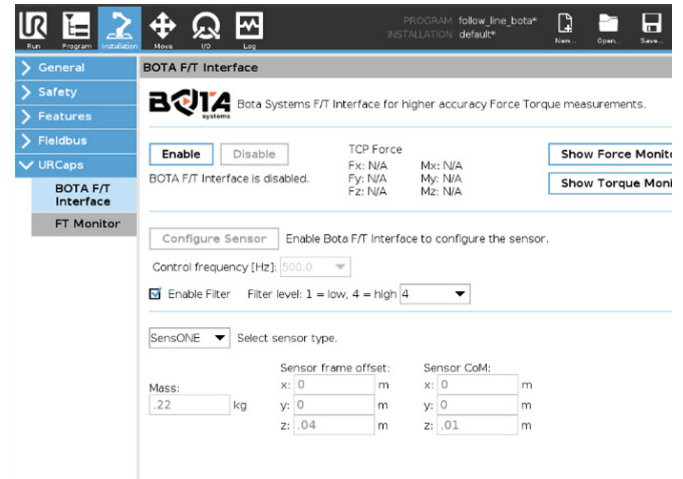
Run Program Installation Move I/O Log

PROGRAM follow_line_bota*
INSTALLATION default*

New... Open... Save...

General
Safety
Features
Fieldbus
URCaps
BOTA F/T Interface
FT Monitor

BOTA F/T Interface

BOTA systems Bota Systems F/T Interface for higher accuracy Force Torque measurements.

Enable Disable
BOTA F/T Interface is disabled.

TCP Force
Fx: N/A Mx: N/A
Fy: N/A My: N/A
Fz: N/A Mz: N/A

Show Force Monito
Show Torque Moni

Configure Sensor Enable Bota F/T Interface to configure the sensor.

Control frequency [Hz]: 500.0

Enable Filter Filter level: 1 = low, 4 = high 4

SensONE Select sensor type.

Mass:
.22 kg

Sensor frame offset:
x: 0 m
y: 0 m
z: .04 m

Sensor CoM:
x: 0 m
y: 0 m
z: .01 m